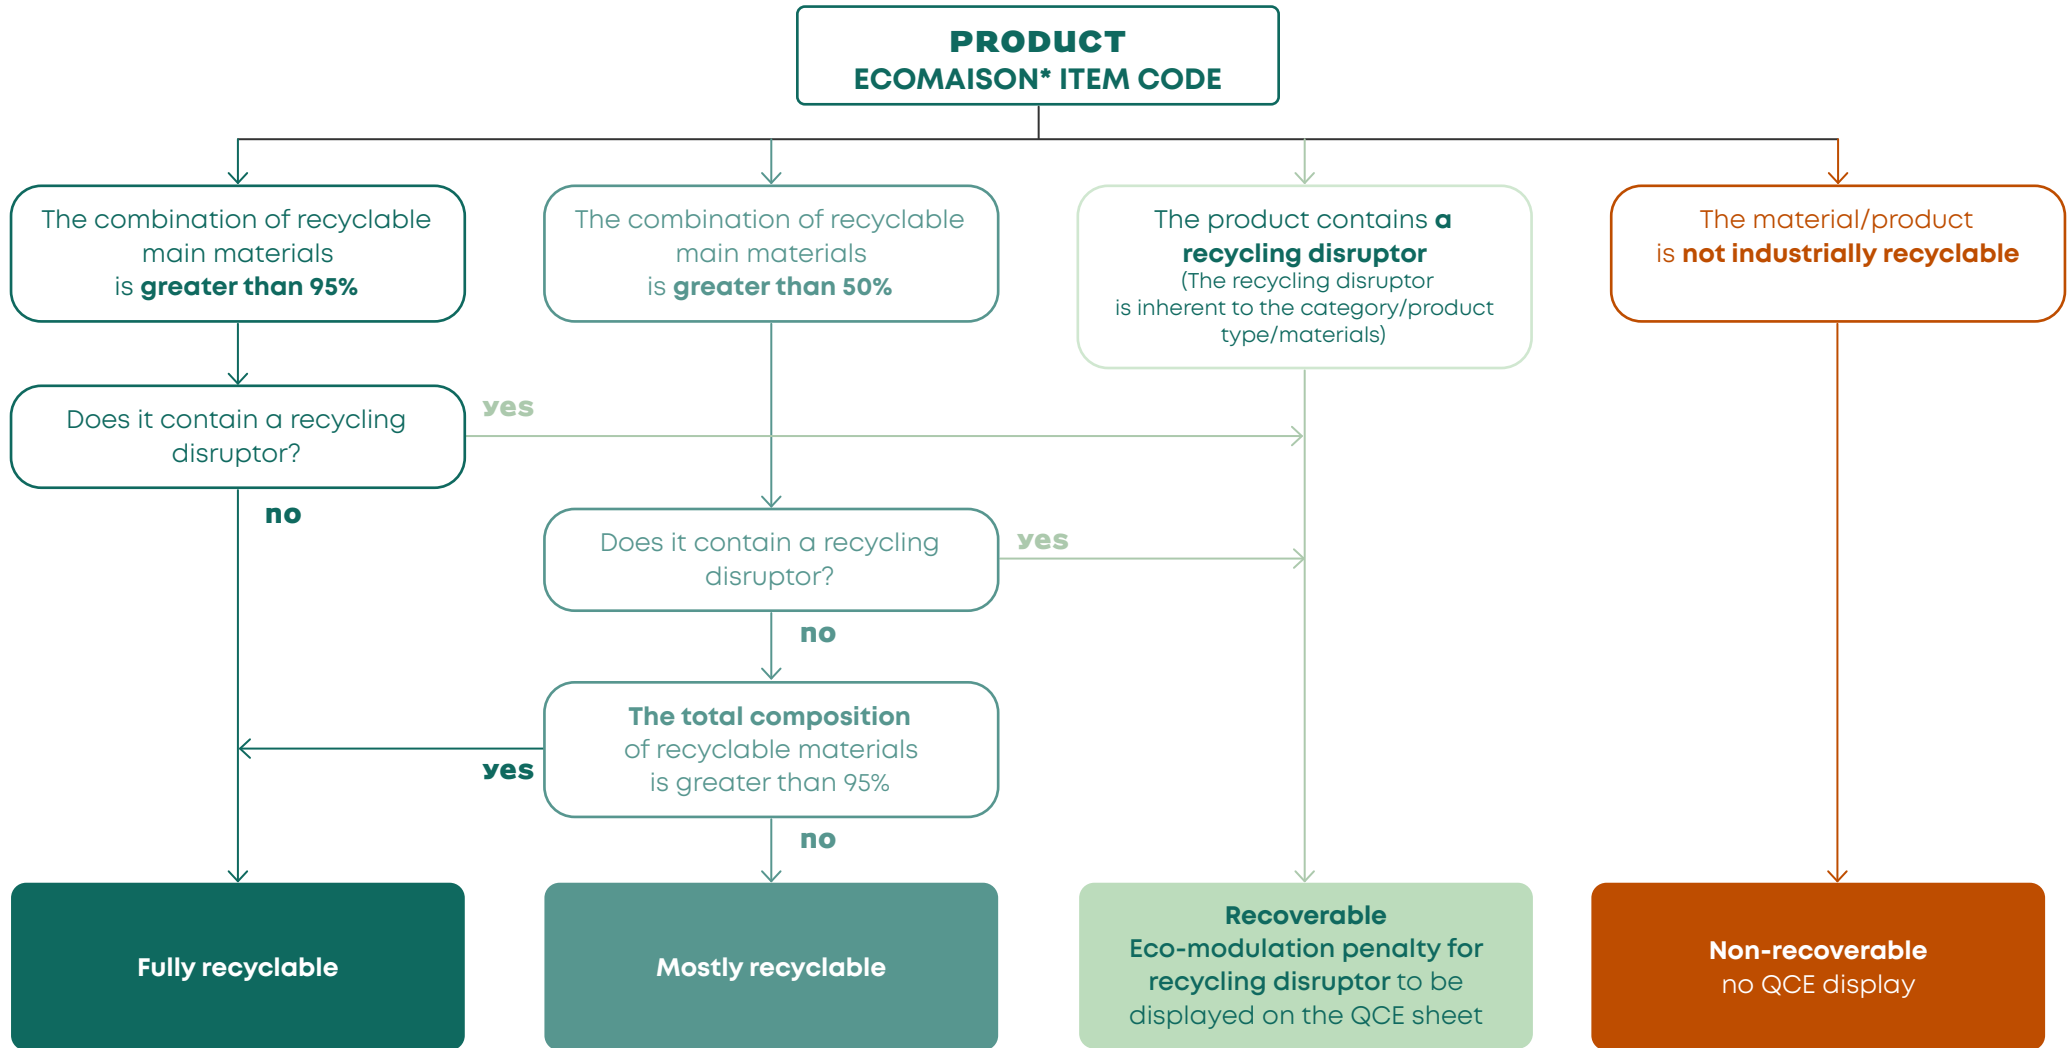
PRODUCT
ECOMAISON* ITEM CODE

The combination of recyclable main materials is greater than 95%

The combination of recyclable main materials is greater than 50%

The product contains a recycling disruptor
(The recycling disruptor is inherent to the category/product type/materials)

The material/product is not industrially recyclable

Does it contain a recycling disruptor?

yes

no

Does it contain a recycling disruptor?

yes

no

The total composition of recyclable materials is greater than 95%

yes

no

Fully recyclable

Mostly recyclable

Recoverable
Eco-modulation penalty for recycling disruptor to be displayed on the QCE sheet

Non-recoverable
no QCE display